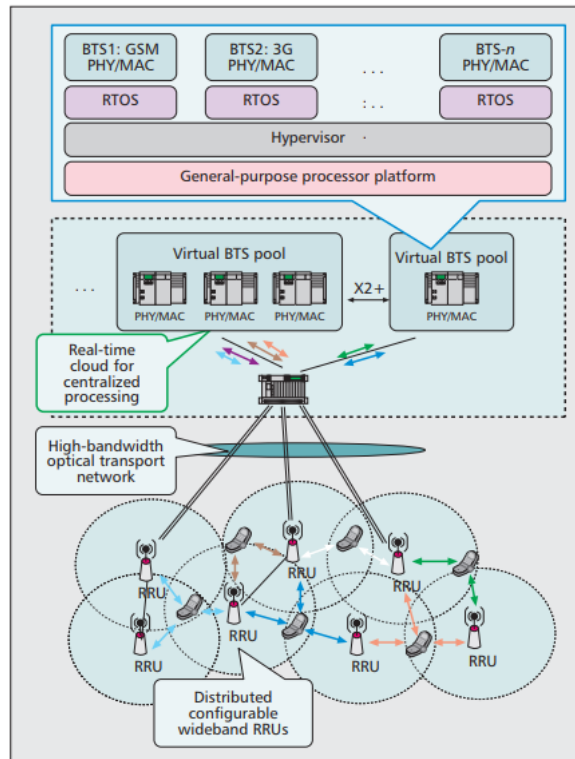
BTS1: GSM PHY/MAC

BTS2: 3G PHY/MAC

...

BTS-$n$ PHY/MAC

RTOS

RTOS

:..

RTOS

Hypervisor

General-purpose processor platform

...

Virtual BTS pool

PHY/MAC

PHY/MAC

PHY/MAC

X2+

Virtual BTS pool

PHY/MAC

Real-time cloud for centralized processing

High-bandwidth optical transport network

RRU

RRU

RRU

RRU

RRU

RRU

RRU

RRU

Distributed configurable wideband RRUs